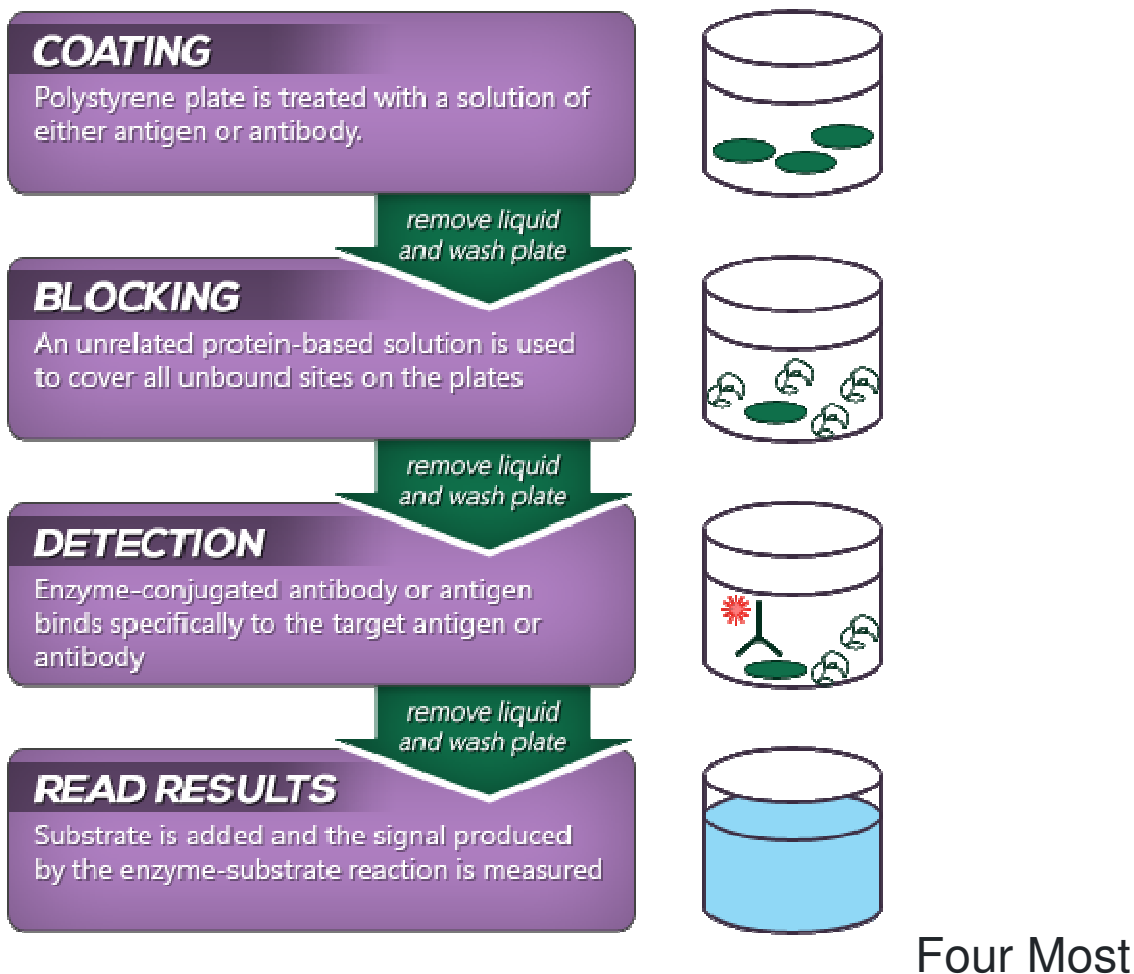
COATING
Polystyrene plate is treated with a solution of either antigen or antibody.

remove liquid and wash plate

BLOCKING
An unrelated protein-based solution is used to cover all unbound sites on the plates

remove liquid and wash plate

DETECTION
Enzyme-conjugated antibody or antigen binds specifically to the target antigen or antibody

remove liquid and wash plate

READ RESULTS
Substrate is added and the signal produced by the enzyme-substrate reaction is measured

Four Most